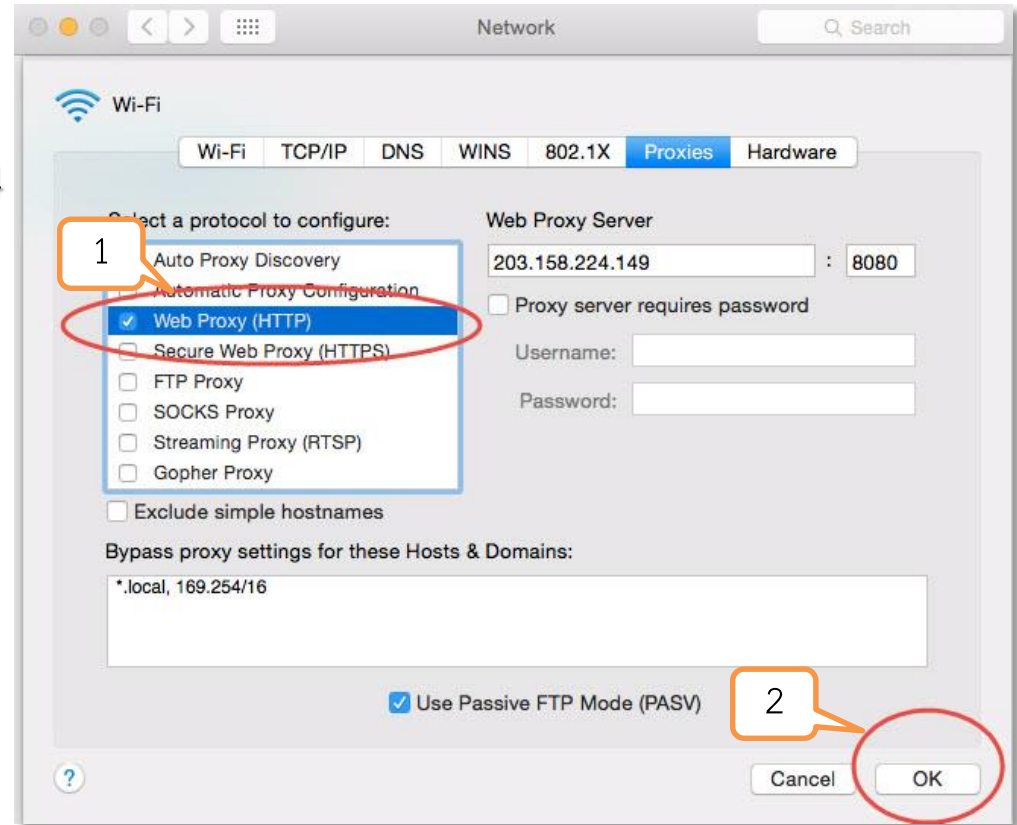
Network

Search

Wi-Fi

Wi-Fi | TCP/IP | DNS | WINS | 802.1X | Proxies | Hardware

Select a protocol to configure:

1

Auto Proxy Discovery
Automatic Proxy Configuration
Web Proxy (HTTP)
Secure Web Proxy (HTTPS)
FTP Proxy
SOCKS Proxy
Streaming Proxy (RTSP)
Gopher Proxy

Web Proxy Server

203.158.224.149 : 8080

Proxy server requires password

Username:

Password:

Exclude simple hostnames

Bypass proxy settings for these Hosts & Domains:

*.local, 169.254/16

Use Passive FTP Mode (PASV)

2

?

Cancel

OK